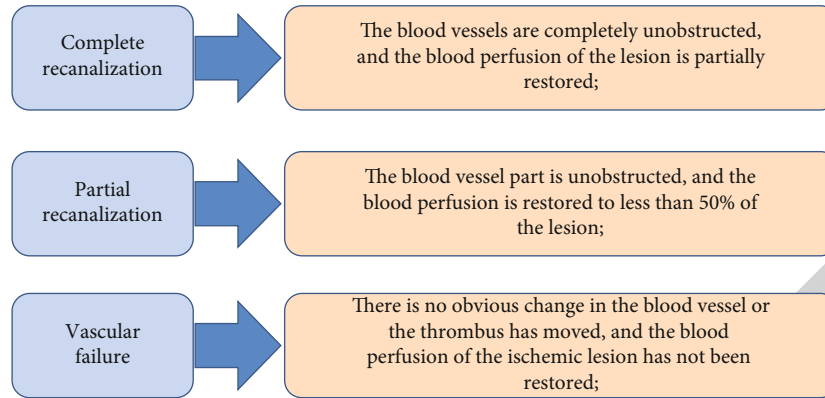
Complete recanalization

The blood vessels are completely unobstructed, and the blood perfusion of the lesion is partially restored;

Partial recanalization

The blood vessel part is unobstructed, and the blood perfusion is restored to less than 50% of the lesion;

Vascular failure

There is no obvious change in the blood vessel or the thrombus has moved, and the blood perfusion of the ischemic lesion has not been restored;